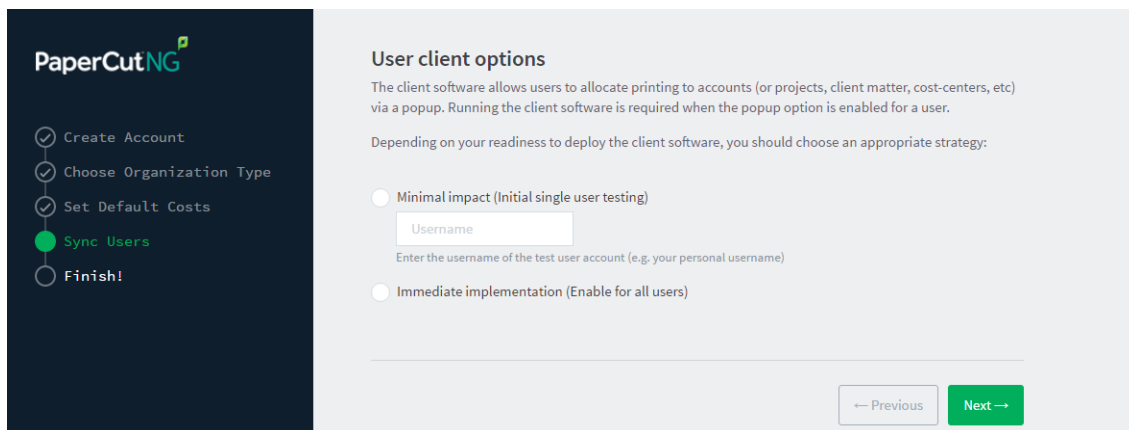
PaperCut NG

Create Account
Choose Organization Type
Set Default Costs
Sync Users
Finish!

User client options

The client software allows users to allocate printing to accounts (or projects, client matter, cost-centers, etc) via a popup. Running the client software is required when the popup option is enabled for a user.

Depending on your readiness to deploy the client software, you should choose an appropriate strategy:

Minimal impact (Initial single user testing)

Username

Enter the username of the test user account (e.g. your personal username)

Immediate implementation (Enable for all users)

← Previous

Next →